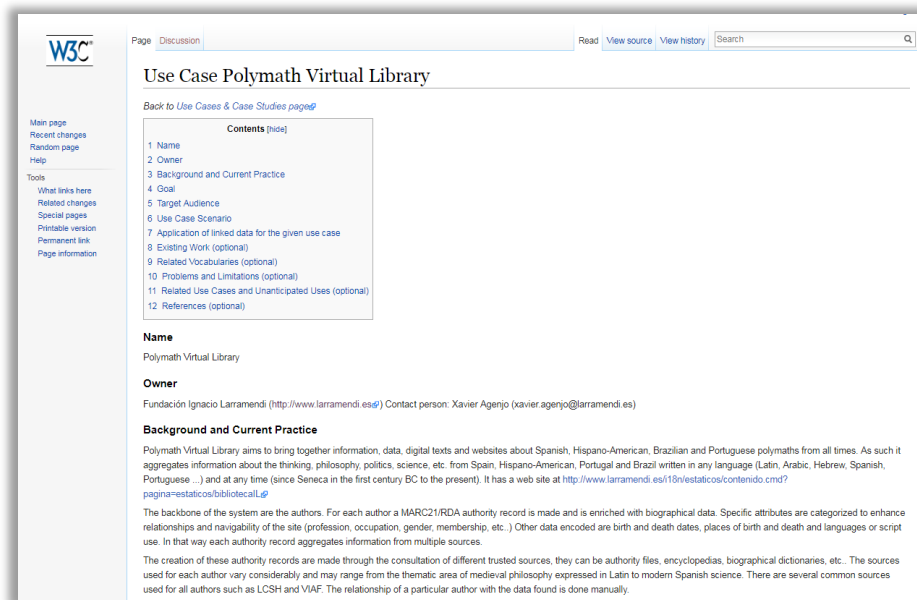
W3C®

Page Discussion

Read View source View history Search

Main page
Recent changes
Random page
Help

Tools
What links here
Related changes
Special pages
Printable version
Permanent link
Page information

Use Case Polymath Virtual Library

Back to Use Cases & Case Studies page

Contents [hide]
1 Name
2 Owner
3 Background and Current Practice
4 Goal
5 Target Audience
6 Use Case Scenario
7 Application of linked data for the given use case
8 Existing Work (optional)
9 Related Vocabularies (optional)
10 Problems and Limitations (optional)
11 Related Use Cases and Unanticipated Uses (optional)
12 References (optional)

Name

Polymath Virtual Library

Owner

Fundación Ignacio Larramendi (http://www.larramendi.es) Contact person: Xavier Agenjo (xavier.agenjo@larramendi.es)

Background and Current Practice

Polymath Virtual Library aims to bring together information, data, digital texts and websites about Spanish, Hispano-American, Brazilian and Portuguese polymaths from all times. As such it aggregates information about the thinking, philosophy, politics, science, etc. from Spain, Hispano-American, Portugal and Brazil written in any language (Latin, Arabic, Hebrew, Spanish, Portuguese ...) and at any time (since Seneca in the first century BC to the present). It has a web site at http://www.larramendi.es/i18n/estaticos/contenido.cmd?pagina=estaticos/bibliotecalL

The backbone of the system are the authors. For each author a MARC21/RDA authority record is made and is enriched with biographical data. Specific attributes are categorized to enhance relationships and navigability of the site (profession, occupation, gender, membership, etc..) Other data encoded are birth and death dates, places of birth and death and languages or script use. In that way each authority record aggregates information from multiple sources.

The creation of these authority records are made through the consultation of different trusted sources, they can be authority files, encyclopedias, biographical dictionaries, etc.. The sources used for each author vary considerably and may range from the thematic area of medieval philosophy expressed in Latin to modern Spanish science. There are several common sources used for all authors such as LCSH and VIAF. The relationship of a particular author with the data found is done manually.